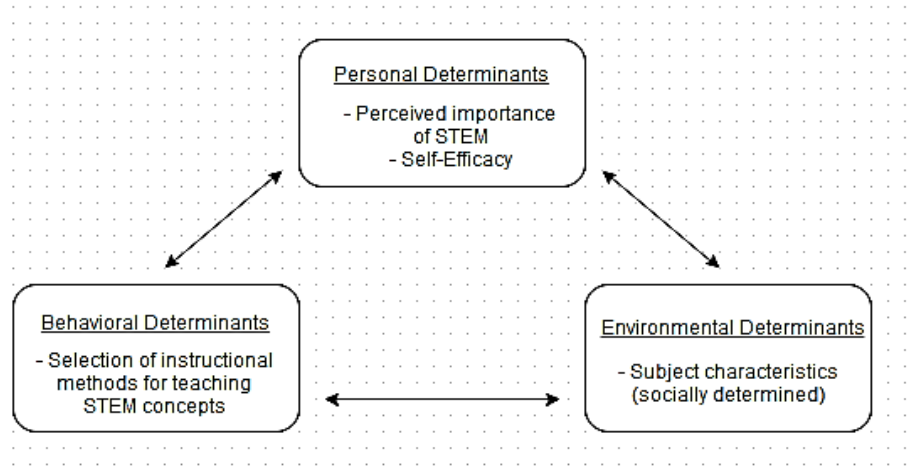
Personal Determinants

- Perceived importance of STEM
- Self-Efficacy

Behavioral Determinants

- Selection of instructional methods for teaching STEM concepts

Environmental Determinants

- Subject characteristics (socially determined)